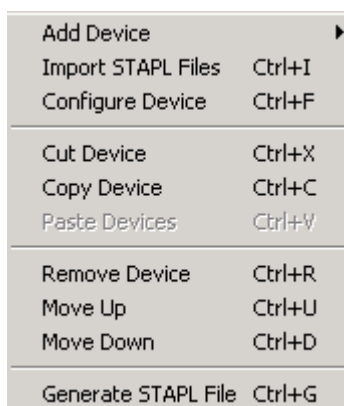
Add Device
Import STAPL Files Ctrl+I
Configure Device Ctrl+F

Cut Device Ctrl+X
Copy Device Ctrl+C
Paste Devices Ctrl+V

Remove Device Ctrl+R
Move Up Ctrl+U
Move Down Ctrl+D

Generate STAPL File Ctrl+G